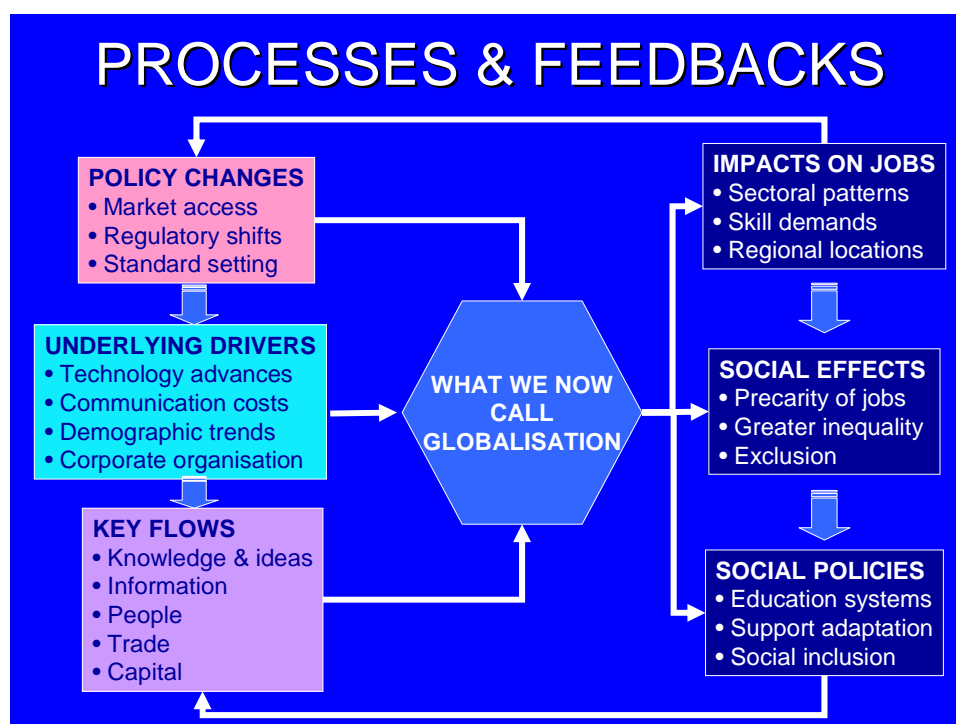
PROCESSES & FEEDBACKS

POLICY CHANGES
• Market access
• Regulatory shifts
• Standard setting

UNDERLYING DRIVERS
• Technology advances
• Communication costs
• Demographic trends
• Corporate organisation

KEY FLOWS
• Knowledge & ideas
• Information
• People
• Trade
• Capital

WHAT WE NOW CALL GLOBALISATION

IMPACTS ON JOBS
• Sectoral patterns
• Skill demands
• Regional locations

SOCIAL EFFECTS
• Precarity of jobs
• Greater inequality
• Exclusion

SOCIAL POLICIES
• Education systems
• Support adaptation
• Social inclusion